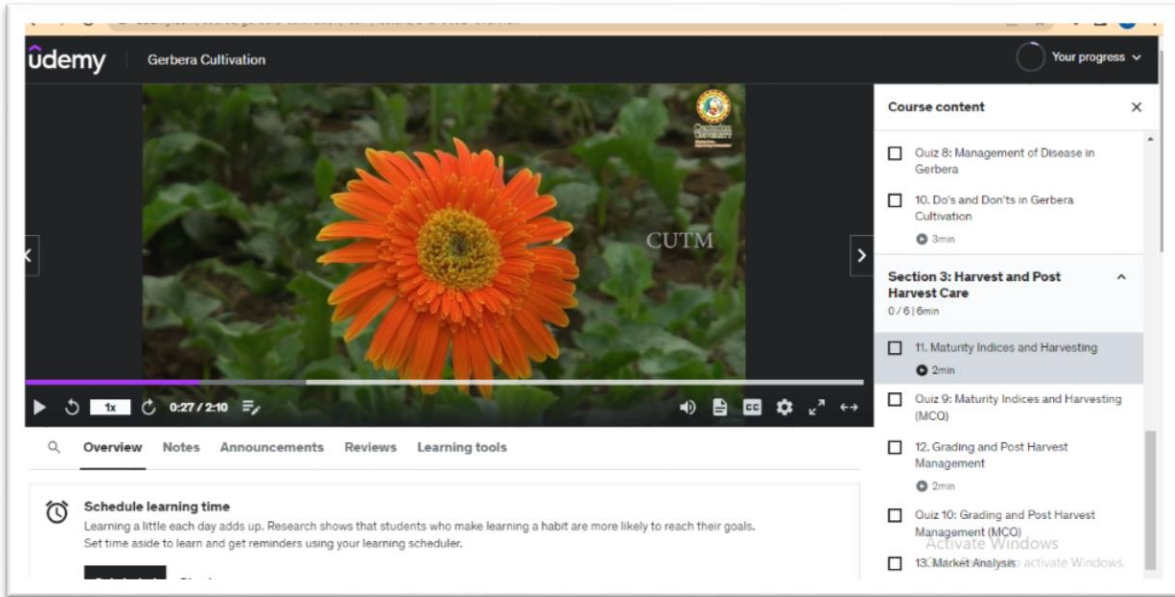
udemy Gerbera Cultivation

Your progress

CUTM

1x 0:27 / 2:10

Overview Notes Announcements Reviews Learning tools

Schedule learning time

Learning a little each day adds up. Research shows that students who make learning a habit are more likely to reach their goals. Set time aside to learn and get reminders using your learning scheduler.

Course content

Quiz 8: Management of Disease in Gerbera

10. Do's and Don'ts in Gerbera Cultivation

3min

Section 3: Harvest and Post Harvest Care

0 / 6 | 6min

11. Maturity Indices and Harvesting

2min

Quiz 9: Maturity Indices and Harvesting (MCQ)

12. Grading and Post Harvest Management

2min

Quiz 10: Grading and Post Harvest Management (MCQ)

13. Market Analysis

Activate Windows

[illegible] activate Windows.